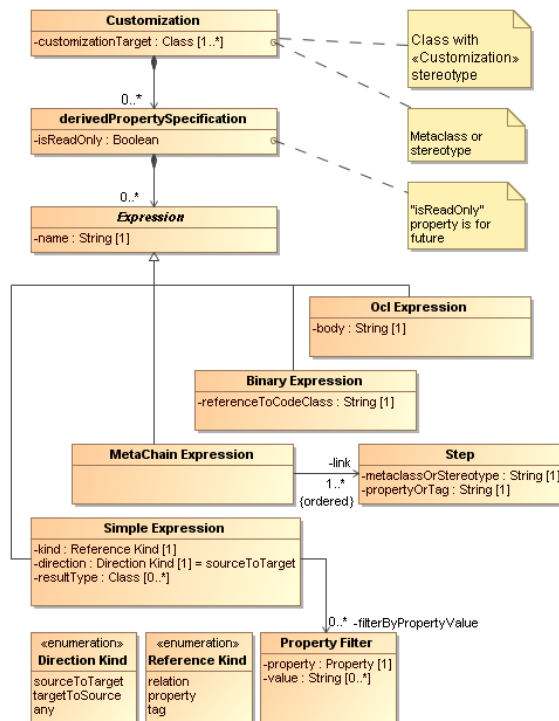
Customization
-customizationTarget : Class [1..*]

Class with «Customization» stereotype

0..*

derivedPropertySpecification
-isReadOnly : Boolean

Metaclass or stereotype

0..*

"isReadOnly" property is for future

Expression
-name : String [1]

Ocl Expression
-body : String [1]

Binary Expression
-referenceToCodeClass : String [1]

MetaChain Expression

-link
1..*
{ordered}

Step
-metaclassOrStereotype : String [1]
-propertyOrTag : String [1]

Simple Expression
-kind : Reference Kind [1]
-direction : Direction Kind [1] = sourceToTarget
-resultType : Class [0..*]

0..* -filterByPropertyValue

«enumeration»
Direction Kind
sourceToTarget
targetToSource
any

«enumeration»
Reference Kind
relation
property
tag

Property Filter
-property : Property [1]
-value : String [0..*]